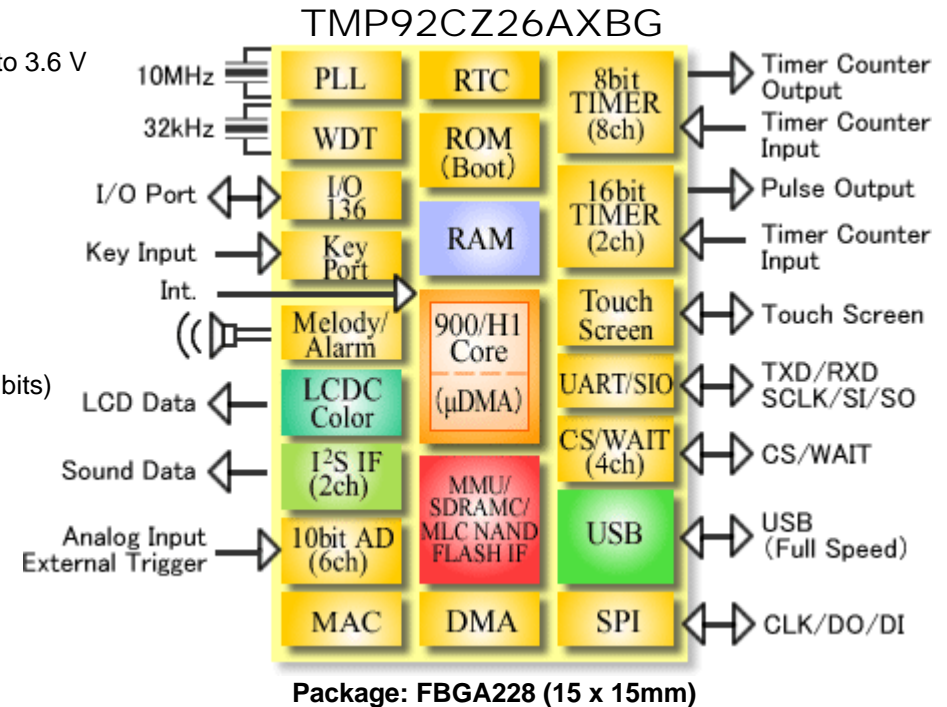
TMP92CZ26AXBG

to 3.6 V

bits)

10MHz

32kHz

I/O Port

Key Input

Int.

LCD Data

Sound Data

Analog Input External Trigger

PLL

WDT

I/O 136

Key Port

Melody/ Alarm

LCDC Color

I$^2$S IF (2ch)

10bit AD (6ch)

MAC

RTC

ROM (Boot)

RAM

900/H1 Core

(μDMA)

MMU/ SDRAMC/ MLC NAND FLASH IF

DMA

8bit TIMER (8ch)

16bit TIMER (2ch)

Touch Screen

UART/SIO

CS/WAIT (4ch)

USB

SPI

Timer Counter Output

Timer Counter Input

Pulse Output

Timer Counter Input

Touch Screen

TXD/RXD SCLK/SI/SO

CS/WAIT

USB (Full Speed)

CLK/DO/DI

Package: FBGA228 (15 x 15mm)